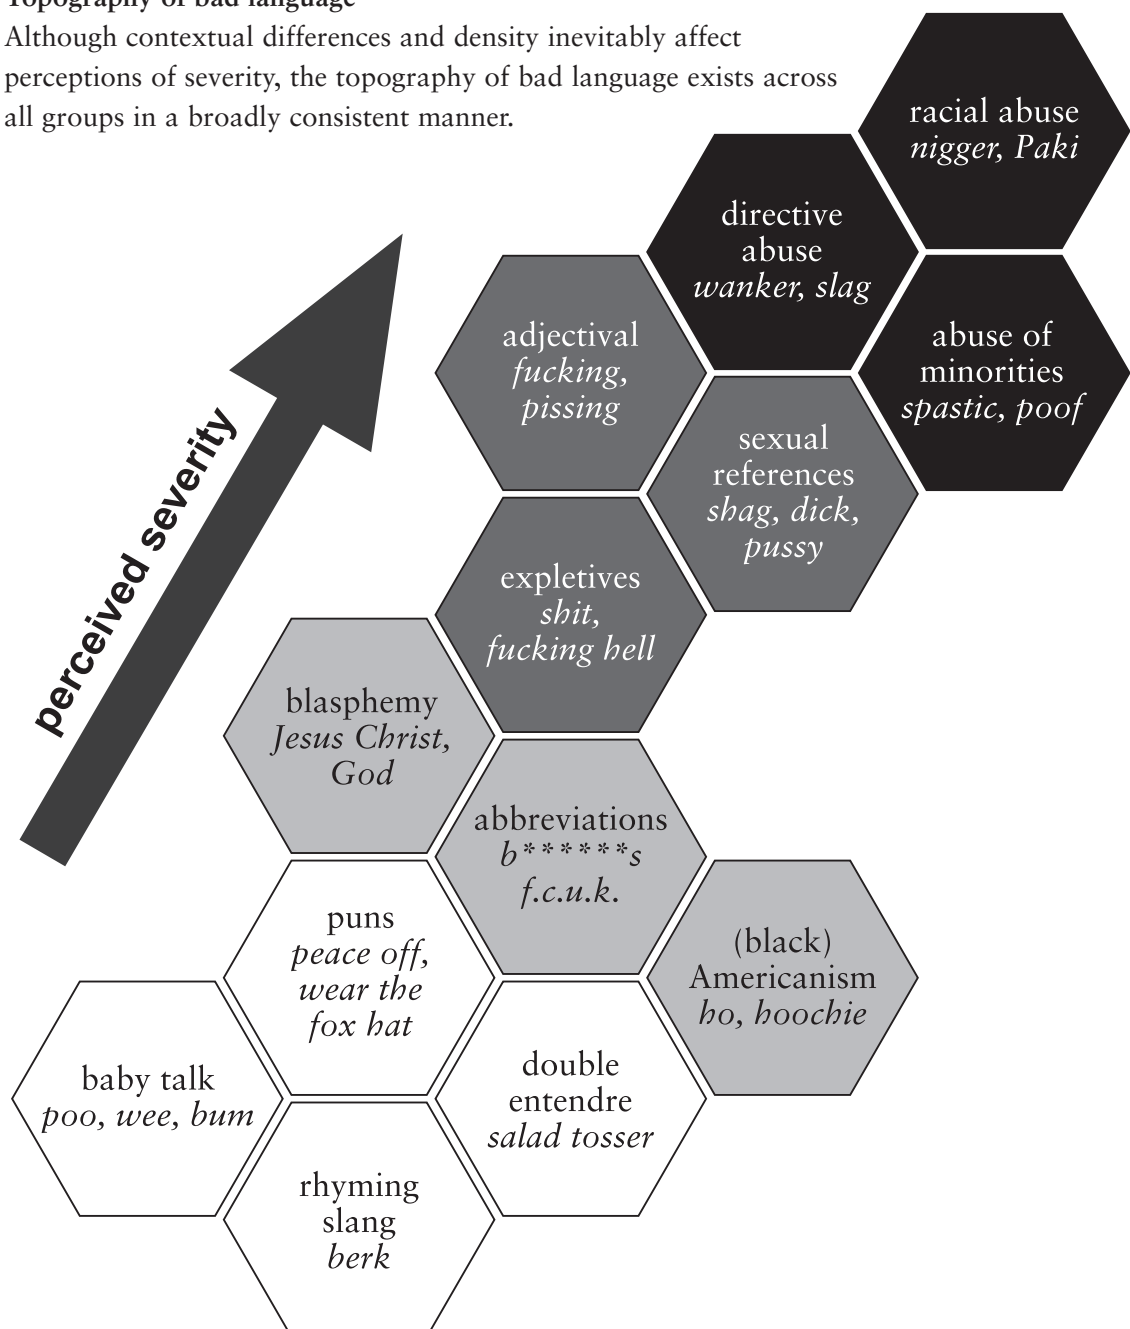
Topography of bad language

Although contextual differences and density inevitably affect perceptions of severity, the topography of bad language exists across all groups in a broadly consistent manner.

racial abuse
nigger, Paki

directive abuse
wanker, slag

abuse of minorities
spastic, poof

adjectival
fucking, pissing

sexual references
shag, dick, pussy

perceived severity

expletives
shit, fucking hell

blasphemy
Jesus Christ, God

abbreviations
b******s
f.c.u.k.

puns
peace off, wear the fox hat

(black) Americanism
ho, hoochie

baby talk
poo, wee, bum

double entendre
salad tosser

rhyming slang
berk